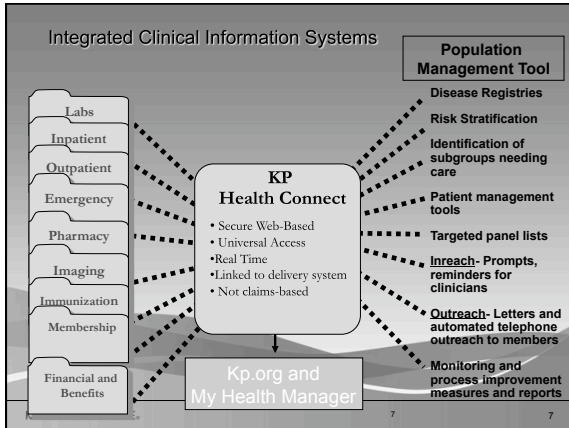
Integrated Clinical Information Systems

Population Management Tool

Labs

Inpatient

Outpatient

Emergency

Pharmacy

Imaging

Immunization

Membership

Financial and Benefits

KP Health Connect

• Secure Web-Based
• Universal Access
•Real Time
•Linked to delivery system
• Not claims-based

Kp.org and My Health Manager

Disease Registries

Risk Stratification

Identification of subgroups needing care

Patient management tools

Targeted panel lists

Inreach- Prompts, reminders for clinicians

Outreach- Letters and automated telephone outreach to members

Monitoring and process improvement measures and reports

7

7